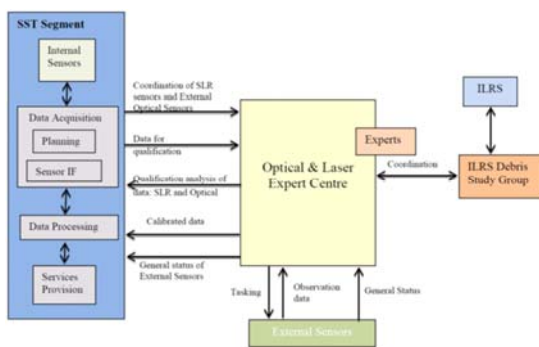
SST Segment

Internal Sensors

Data Acquisition

Planning

Sensor IF

Data Processing

Services Provision

Coordination of SLR sensors and External Optical Sensors

Data for qualification

Qualification analysis of data: SLR and Optical

Calibrated data

General status of External Sensors

Optical & Laser Expert Centre

Experts

Coordination

ILRS

ILRS Debris Study Group

Tasking

Observation data

General Status

External Sensors